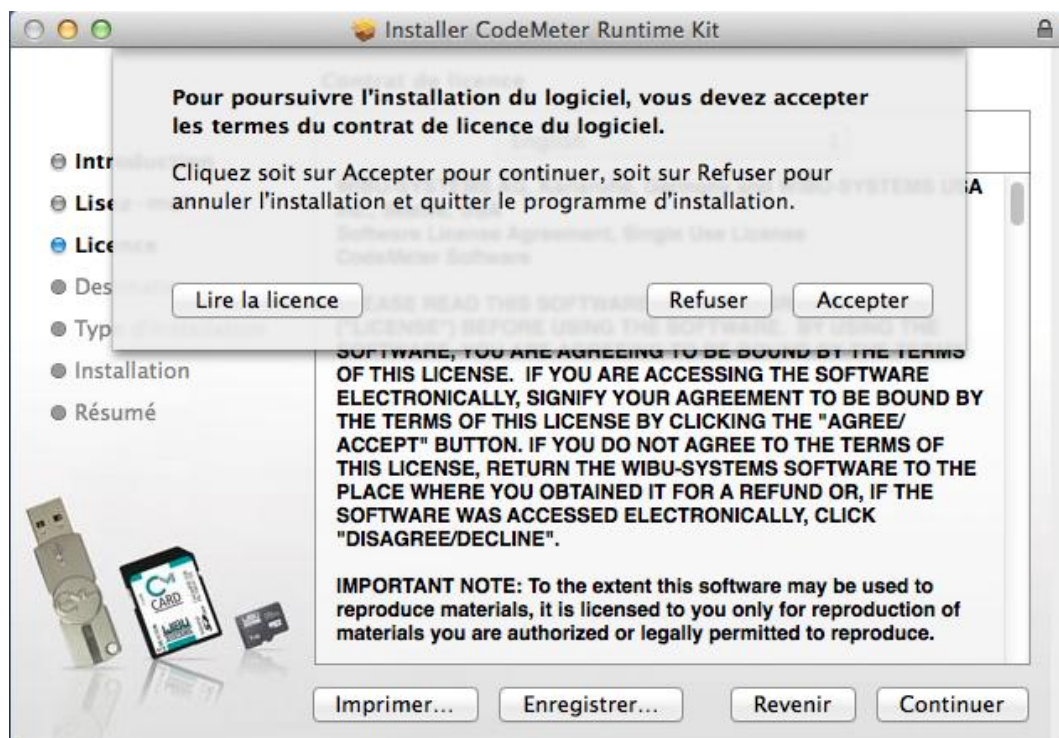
Installer CodeMeter Runtime Kit

Pour poursuivre l'installation du logiciel, vous devez accepter les termes du contrat de licence du logiciel.

Cliquez soit sur Accepter pour continuer, soit sur Refuser pour annuler l'installation et quitter le programme d'installation.

Lire la licence

Refuser

Accepter

Intr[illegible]

Lise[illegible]

Lice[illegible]

Des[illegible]

Typ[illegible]

Installation

Résumé

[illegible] A

SOFTWARE, YOU ARE AGREEING TO BE BOUND BY THE TERMS OF THIS LICENSE. IF YOU ARE ACCESSING THE SOFTWARE ELECTRONICALLY, SIGNIFY YOUR AGREEMENT TO BE BOUND BY THE TERMS OF THIS LICENSE BY CLICKING THE "AGREE/ ACCEPT" BUTTON. IF YOU DO NOT AGREE TO THE TERMS OF THIS LICENSE, RETURN THE WIBU-SYSTEMS SOFTWARE TO THE PLACE WHERE YOU OBTAINED IT FOR A REFUND OR, IF THE SOFTWARE WAS ACCESSED ELECTRONICALLY, CLICK "DISAGREE/DECLINE".

IMPORTANT NOTE: To the extent this software may be used to reproduce materials, it is licensed to you only for reproduction of materials you are authorized or legally permitted to reproduce.

CARD

Imprimer...

Enregistrer...

Revenir

Continuer